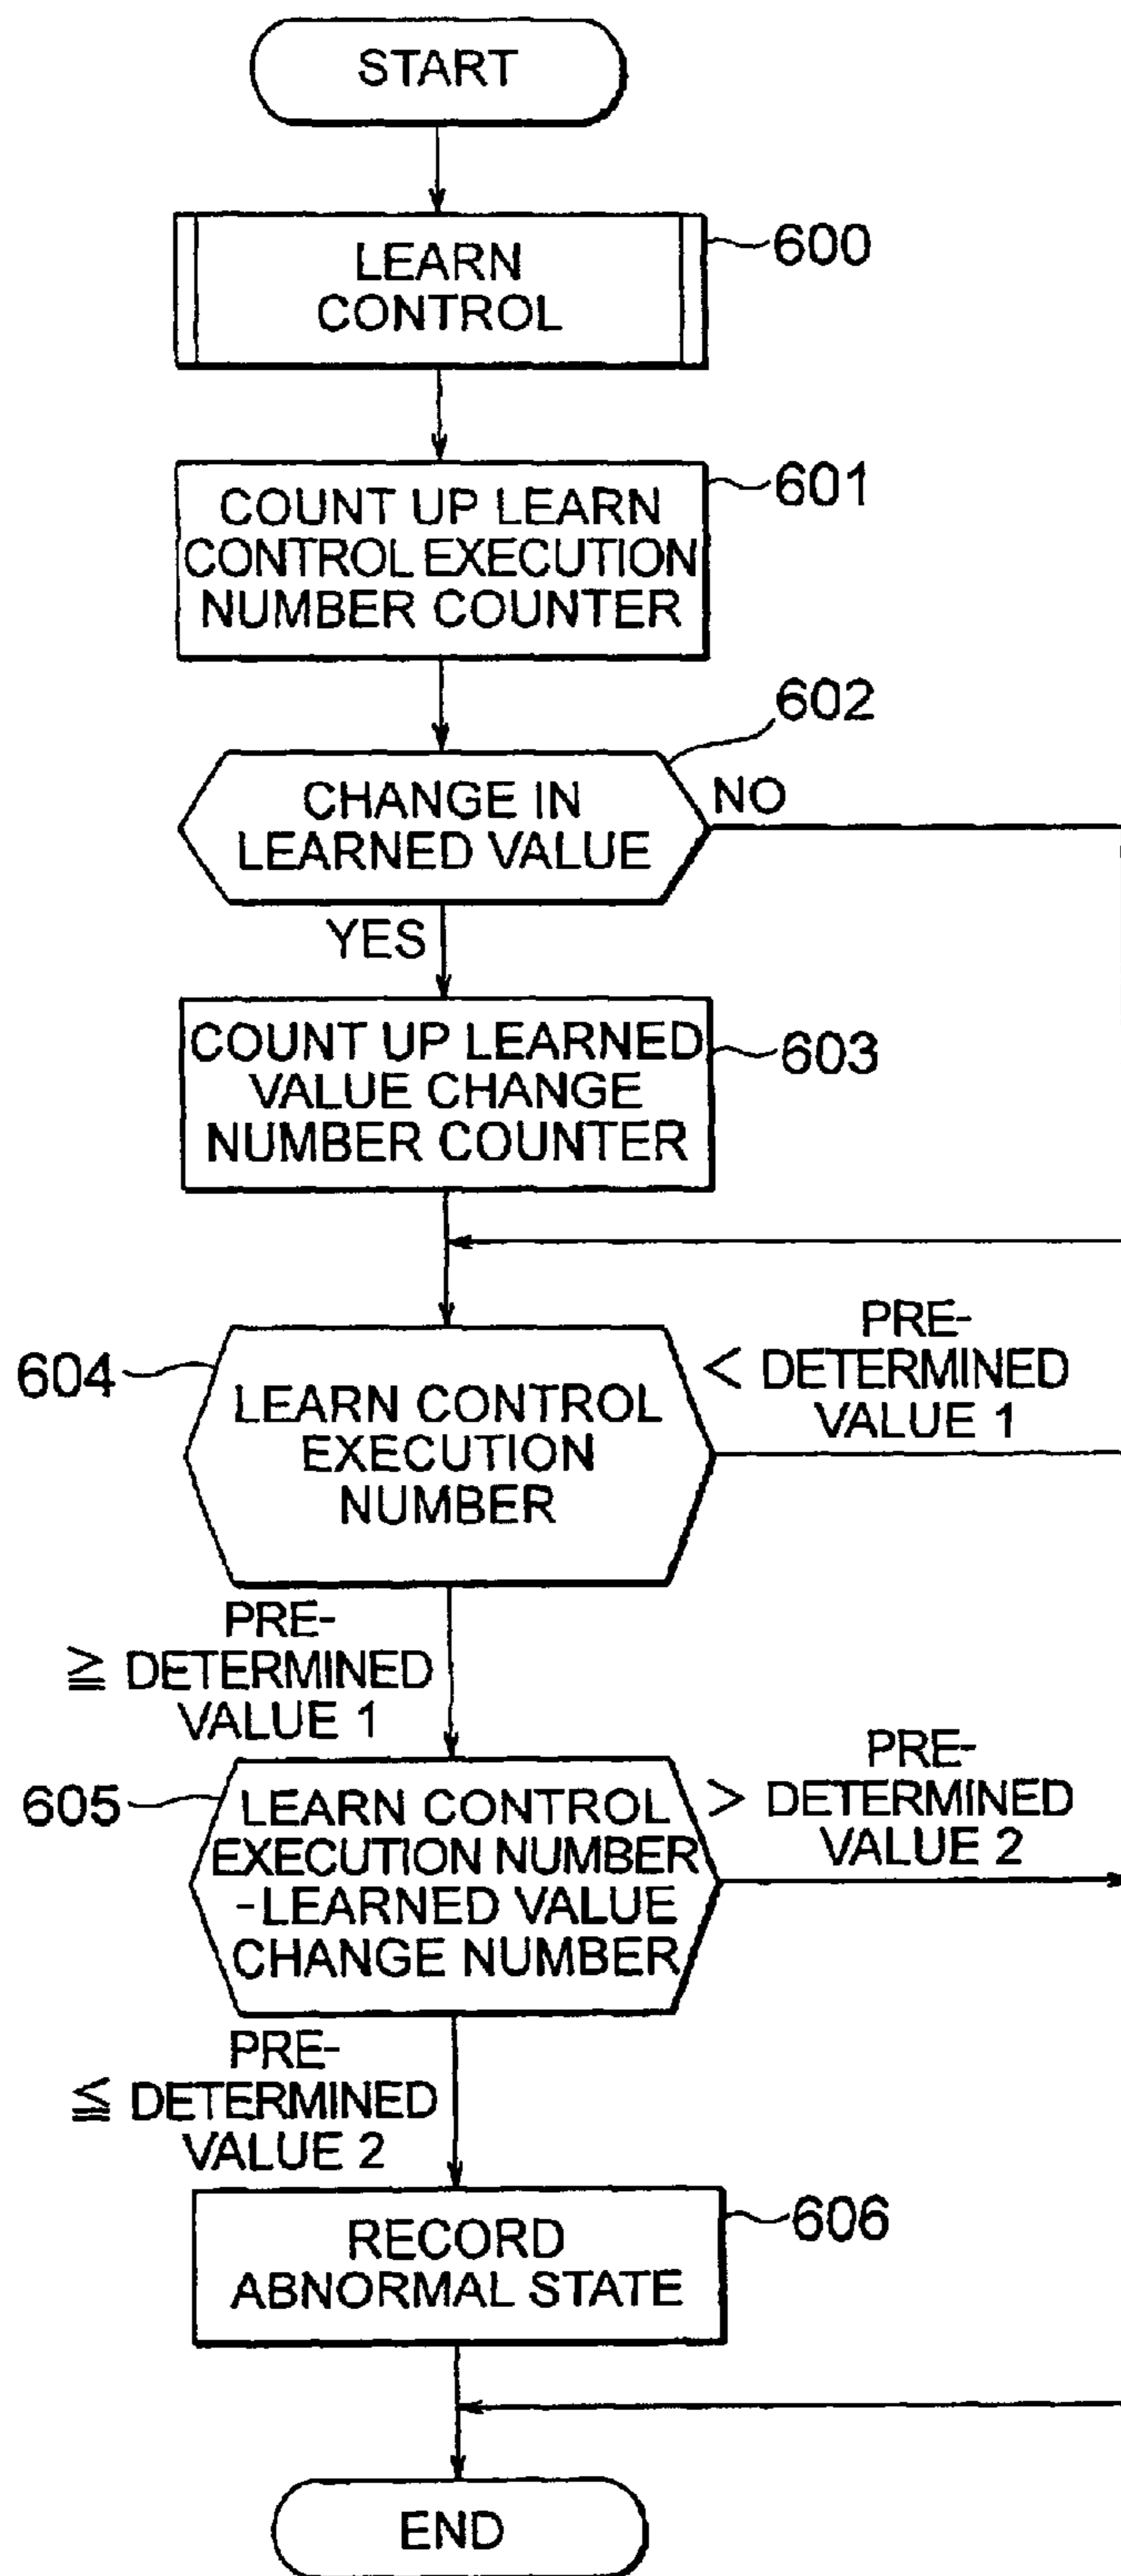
START

LEARN CONTROL

600

COUNT UP LEARN CONTROL EXECUTION NUMBER COUNTER

601

602

CHANGE IN LEARNED VALUE

NO

YES

COUNT UP LEARNED VALUE CHANGE NUMBER COUNTER

603

604

LEARN CONTROL EXECUTION NUMBER

< PREDETERMINED VALUE 1

≧ PREDETERMINED VALUE 1

605

LEARN CONTROL EXECUTION NUMBER -LEARNED VALUE CHANGE NUMBER

> PREDETERMINED VALUE 2

≦ PREDETERMINED VALUE 2

RECORD ABNORMAL STATE

606

END